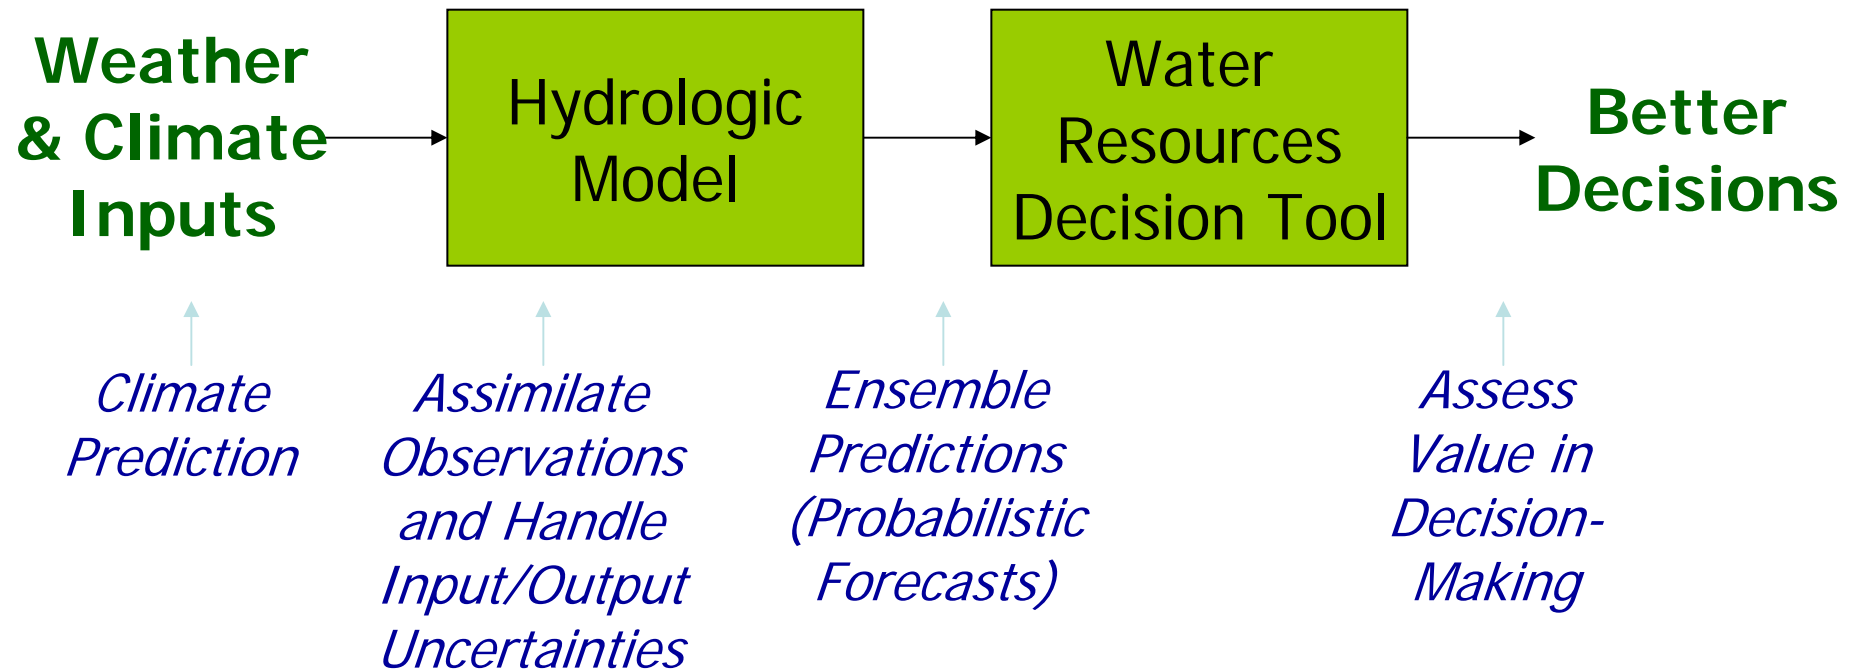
Weather & Climate Inputs

Hydrologic Model

Water Resources Decision Tool

Better Decisions

Climate Prediction

Assimilate Observations and Handle Input/Output Uncertainties

Ensemble Predictions (Probabilistic Forecasts)

Assess Value in Decision-Making